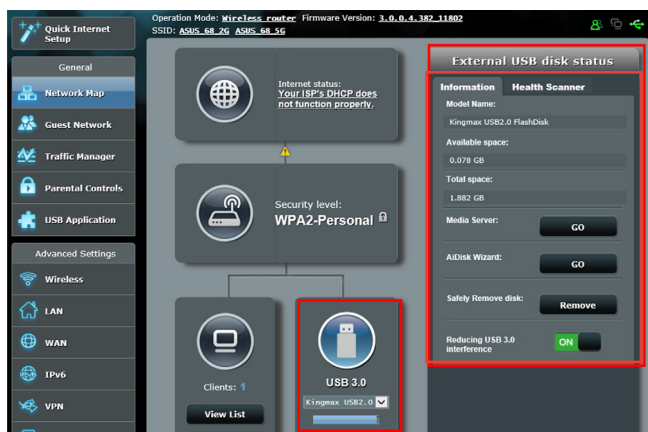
Quick Internet Setup

Operation Mode: Wireless router Firmware Version: 3.0.0.4.382_11802
SSID: ASUS_68_2G ASUS_68_5G

General

Network Map

Guest Network

Traffic Manager

Parental Controls

USB Application

Advanced Settings

Wireless

LAN

WAN

IPv6

VPN

Internet status:
Your ISP's DHCP does not function properly.

Security level:
WPA2-Personal

Clients: 1

View List

USB 3.0

Kingmax USB2.0

External USB disk status

Information Health Scanner

Model Name:

Kingmax USB2.0 FlashDisk

Available space:

0.078 GB

Total space:

1.882 GB

Media Server: GO

AiDisk Wizard: GO

Safely Remove disk: Remove

Reducing USB 3.0 interference ON